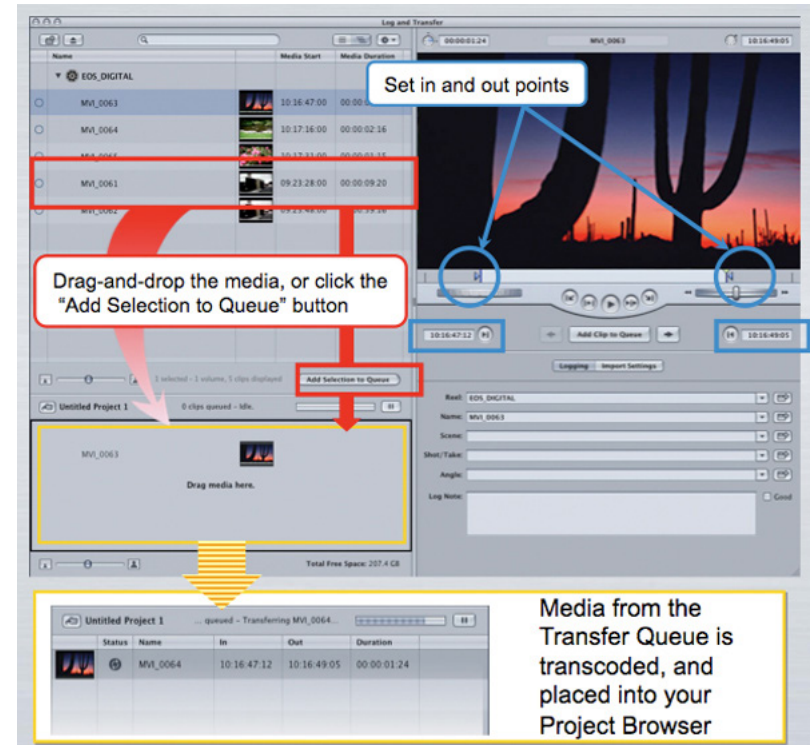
Log and Transfer

Name | Media Start | Media Duration

EOS_DIGITAL

MVI_0063 10:16:47:00 00:00:0

MVI_0064 10:17:16:00 00:00:02:16

MVI_0061 09:23:28:00 00:00:09:20

00:00:01:24 MVI_0063 10:16:49:05

Set in and out points

Drag-and-drop the media, or click the "Add Selection to Queue" button

3 selected - 1 volume, 5 clips displayed

Add Selection to Queue

Untitled Project 1 0 clips queued - Idle.

MVI_0063

Drag media here.

Total Free Space: 207.4 GB

10:16:47:12 Add Clip to Queue 10:16:49:05

Logging Import Settings

Reel: EOS_DIGITAL

Name: MVI_0063

Scene:

Shot/Take:

Angle:

Log Note:

Good

Untitled Project 1 ... queued - Transferring MVI_0064...

| Status | Name | In | Out | Duration |
|---|---|---|---|---|
| | MVI_0064 | 10:16:47:12 | 10:16:49:05 | 00:00:01:24 |

Media from the Transfer Queue is transcoded, and placed into your Project Browser